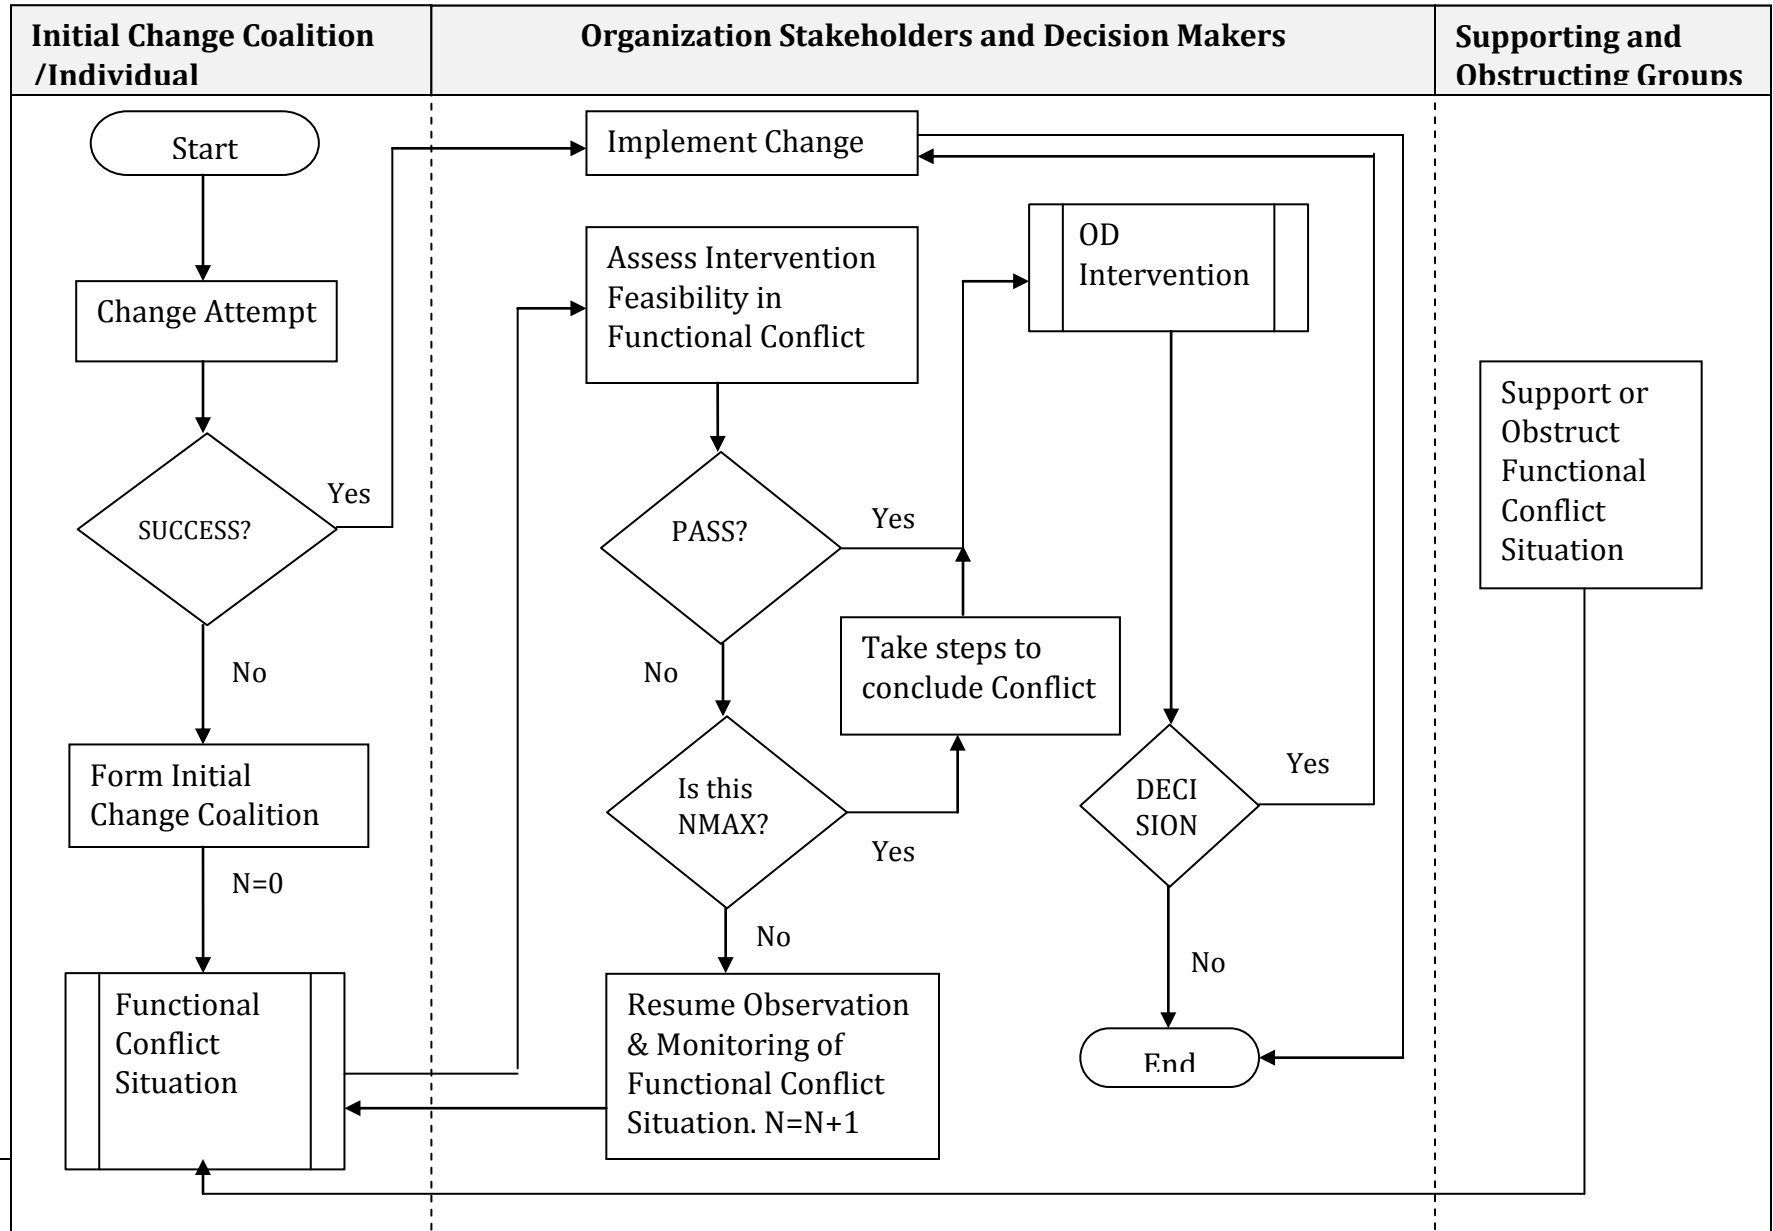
| Initial Change Coalition /Individual | Organization Stakeholders and Decision Makers | Supporting and Obstructing Groups |
|---|---|---|

Start

Change Attempt

SUCCESS?

Yes

No

Form Initial Change Coalition

N=0

Functional Conflict Situation

Implement Change

Assess Intervention Feasibility in Functional Conflict

PASS?

Yes

No

Is this NMAX?

Yes

No

Resume Observation & Monitoring of Functional Conflict Situation. N=N+1

Take steps to conclude Conflict

OD Intervention

DECI SION

Yes

No

End

Support or Obstruct Functional Conflict Situation